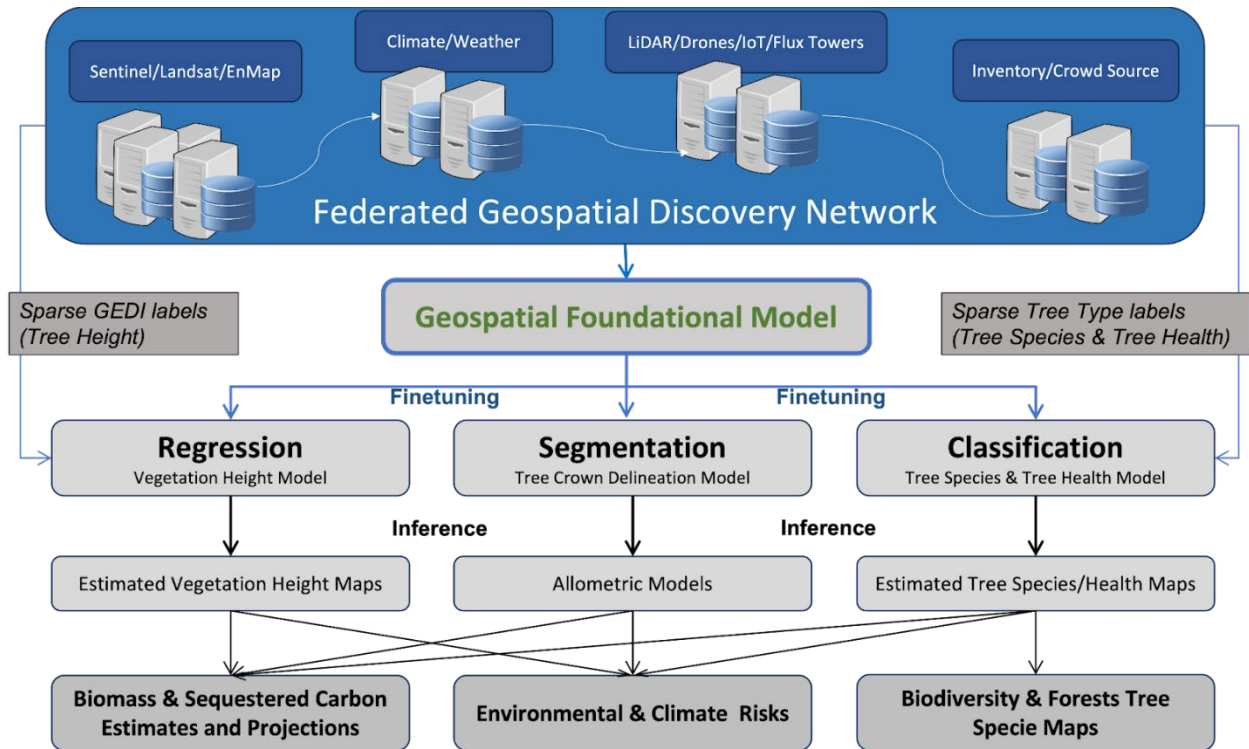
Sentinel/Landsat/EnMap

Climate/Weather

LiDAR/Drones/IoT/Flux Towers

Inventory/Crowd Source

Federated Geospatial Discovery Network

Sparse GEDI labels (Tree Height)

Geospatial Foundational Model

Sparse Tree Type labels (Tree Species & Tree Health)

Finetuning

Finetuning

Regression
Vegetation Height Model

Segmentation
Tree Crown Delineation Model

Classification
Tree Species & Tree Health Model

Inference

Inference

Estimated Vegetation Height Maps

Allometric Models

Estimated Tree Species/Health Maps

Biomass & Sequestered Carbon Estimates and Projections

Environmental & Climate Risks

Biodiversity & Forests Tree Specie Maps